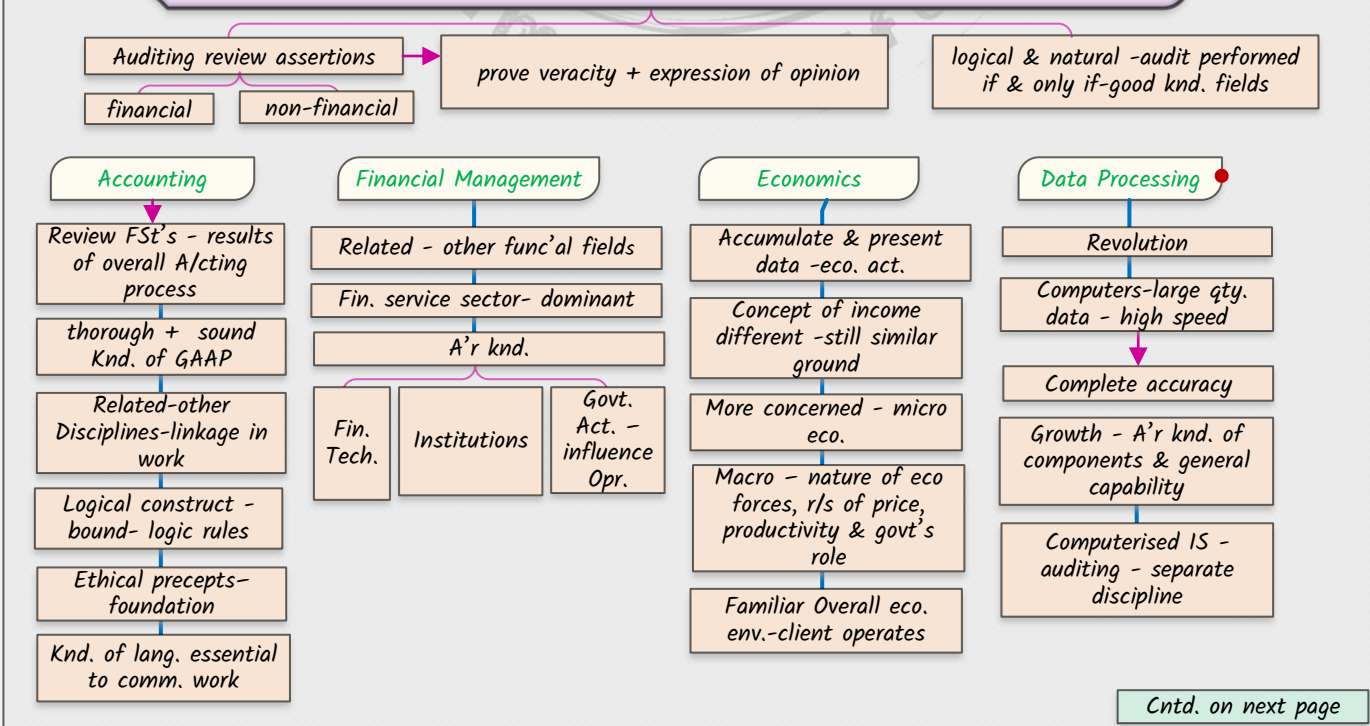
Auditing review assertions

financial

non-financial

prove veracity + expression of opinion

logical & natural -audit performed if & only if-good knd. fields

Accounting

Review FSt's - results of overall A/cting process

thorough + sound Knd. of GAAP

Related-other Disciplines-linkage in work

Logical construct - bound- logic rules

Ethical precepts– foundation

Knd. of lang. essential to comm. work

Financial Management

Related - other func'al fields

Fin. service sector- dominant

A'r knd.

Fin. Tech.

Institutions

Govt. Act. – influence Opr.

Economics

Accumulate & present data -eco. act.

Concept of income different -still similar ground

More concerned - micro eco.

Macro – nature of eco forces, r/s of price, productivity & govt's role

Familiar Overall eco. env.-client operates

Data Processing

Revolution

Computers-large qty. data - high speed

Complete accuracy

Growth - A'r knd. of components & general capability

Computerised IS - auditing - separate discipline

Cntd. on next page